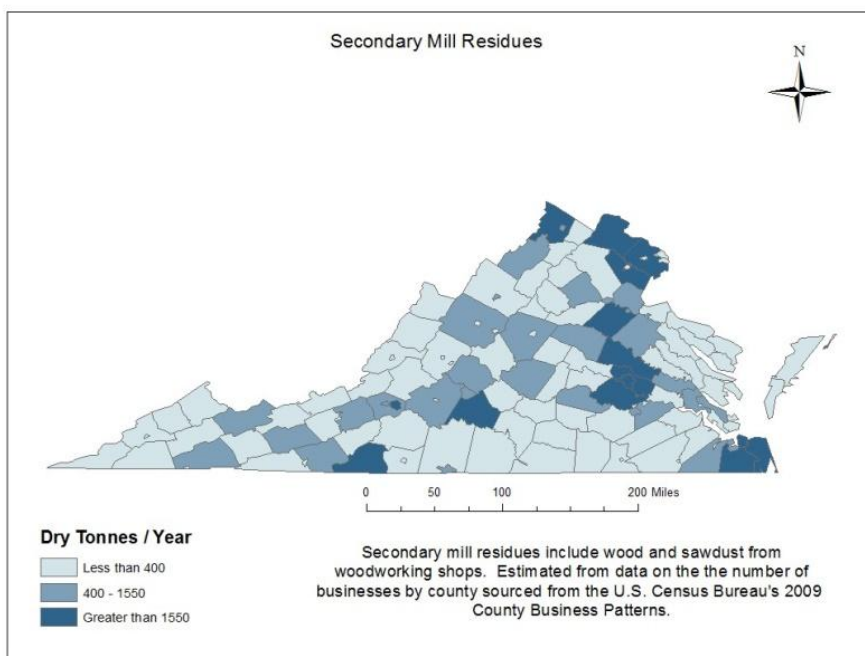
Secondary Mill Residues

N

0 50 100 200 Miles

Dry Tonnes / Year

Less than 400

400 - 1550

Greater than 1550

Secondary mill residues include wood and sawdust from woodworking shops. Estimated from data on the the number of businesses by county sourced from the U.S. Census Bureau's 2009 County Business Patterns.